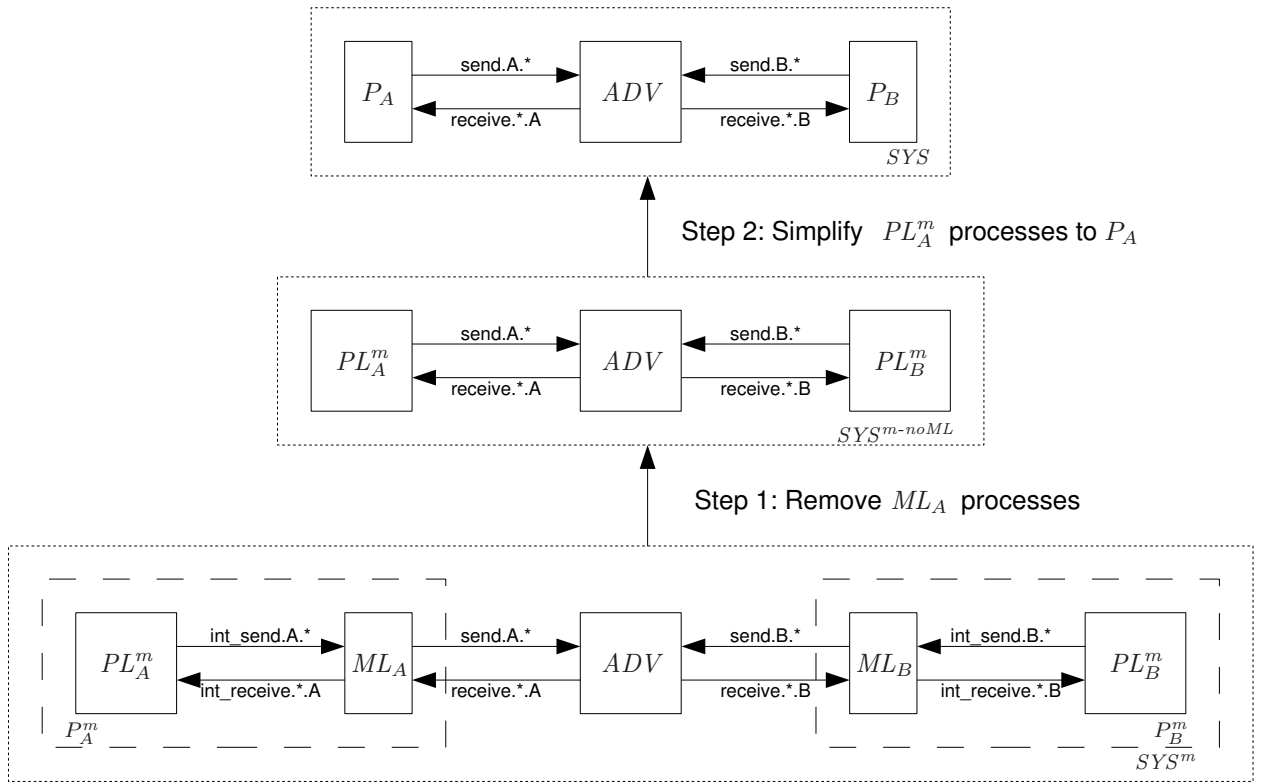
$P_A$

send.A.*

receive.*.A

$ADV$

send.B.*

receive.*.B

$P_B$

$SYS$

Step 2: Simplify $PL_A^m$ processes to $P_A$

$PL_A^m$

send.A.*

receive.*.A

$ADV$

send.B.*

receive.*.B

$PL_B^m$

$SYS^{m\text{-}noML}$

Step 1: Remove $ML_A$ processes

$PL_A^m$

int_send.A.*

int_receive.*.A

$ML_A$

send.A.*

receive.*.A

$ADV$

send.B.*

receive.*.B

$ML_B$

int_send.B.*

int_receive.*.B

$PL_B^m$

$P_A^m$

$P_B^m$

$SYS^m$